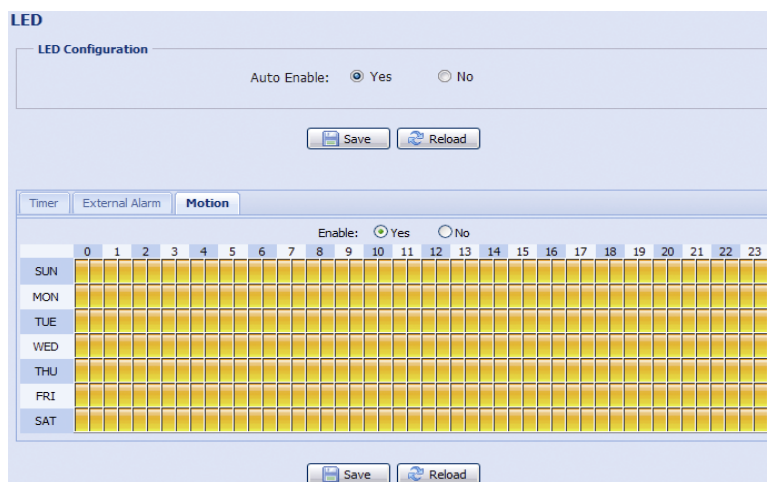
LED

LED Configuration

Auto Enable: Yes No

Save Reload

Timer External Alarm Motion

Enable: Yes No

| | 0 | 1 | 2 | 3 | 4 | 5 | 6 | 7 | 8 | 9 | 10 | 11 | 12 | 13 | 14 | 15 | 16 | 17 | 18 | 19 | 20 | 21 | 22 | 23 |
|---|---|---|---|---|---|---|---|---|---|---|---|---|---|---|---|---|---|---|---|---|---|---|---|---|
| SUN | | | | | | | | | | | | | | | | | | | | | | | | |
| MON | | | | | | | | | | | | | | | | | | | | | | | | |
| TUE | | | | | | | | | | | | | | | | | | | | | | | | |
| WED | | | | | | | | | | | | | | | | | | | | | | | | |
| THU | | | | | | | | | | | | | | | | | | | | | | | | |
| FRI | | | | | | | | | | | | | | | | | | | | | | | | |
| SAT | | | | | | | | | | | | | | | | | | | | | | | | |

Save Reload